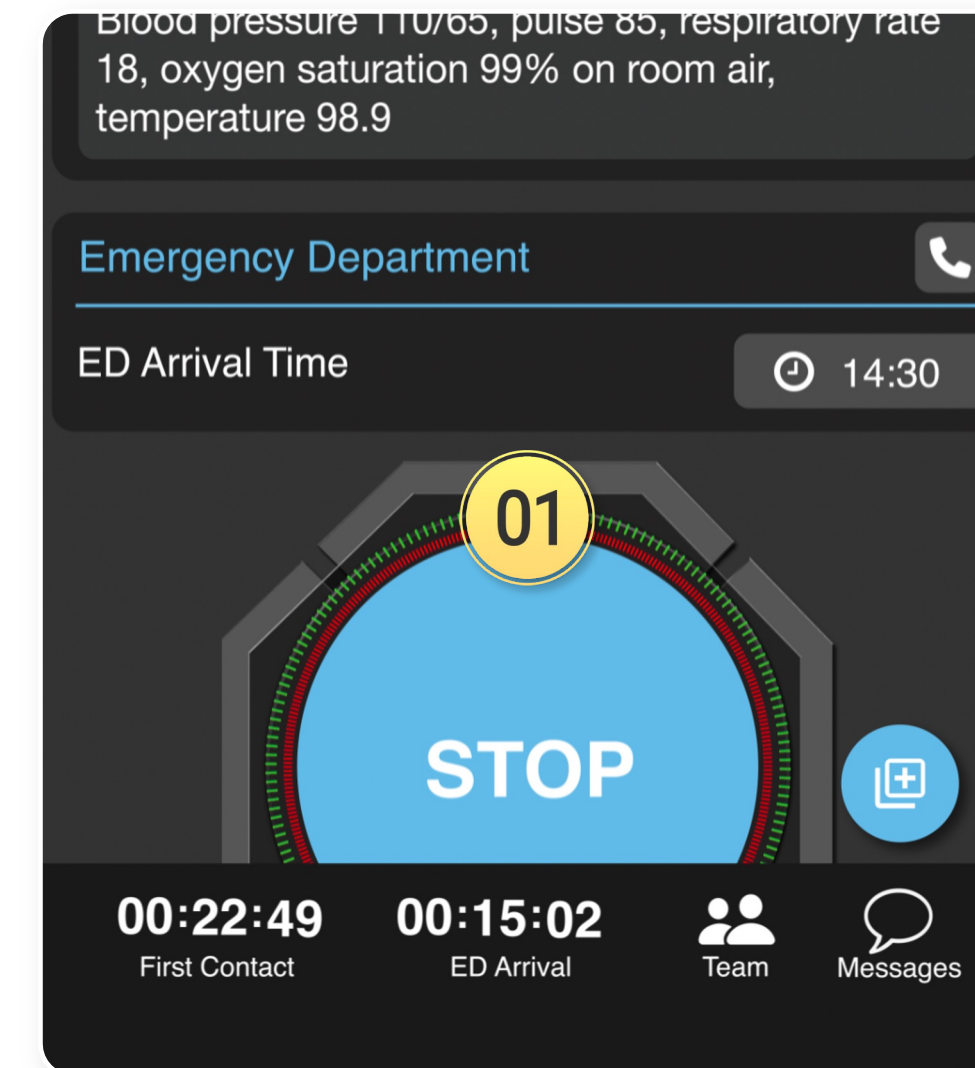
Blood pressure 110/65, pulse 85, respiratory rate 18, oxygen saturation 99% on room air, temperature 98.9

Emergency Department

ED Arrival Time

14:30

01

STOP

00:22:49
First Contact

00:15:02
ED Arrival

Team

Messages